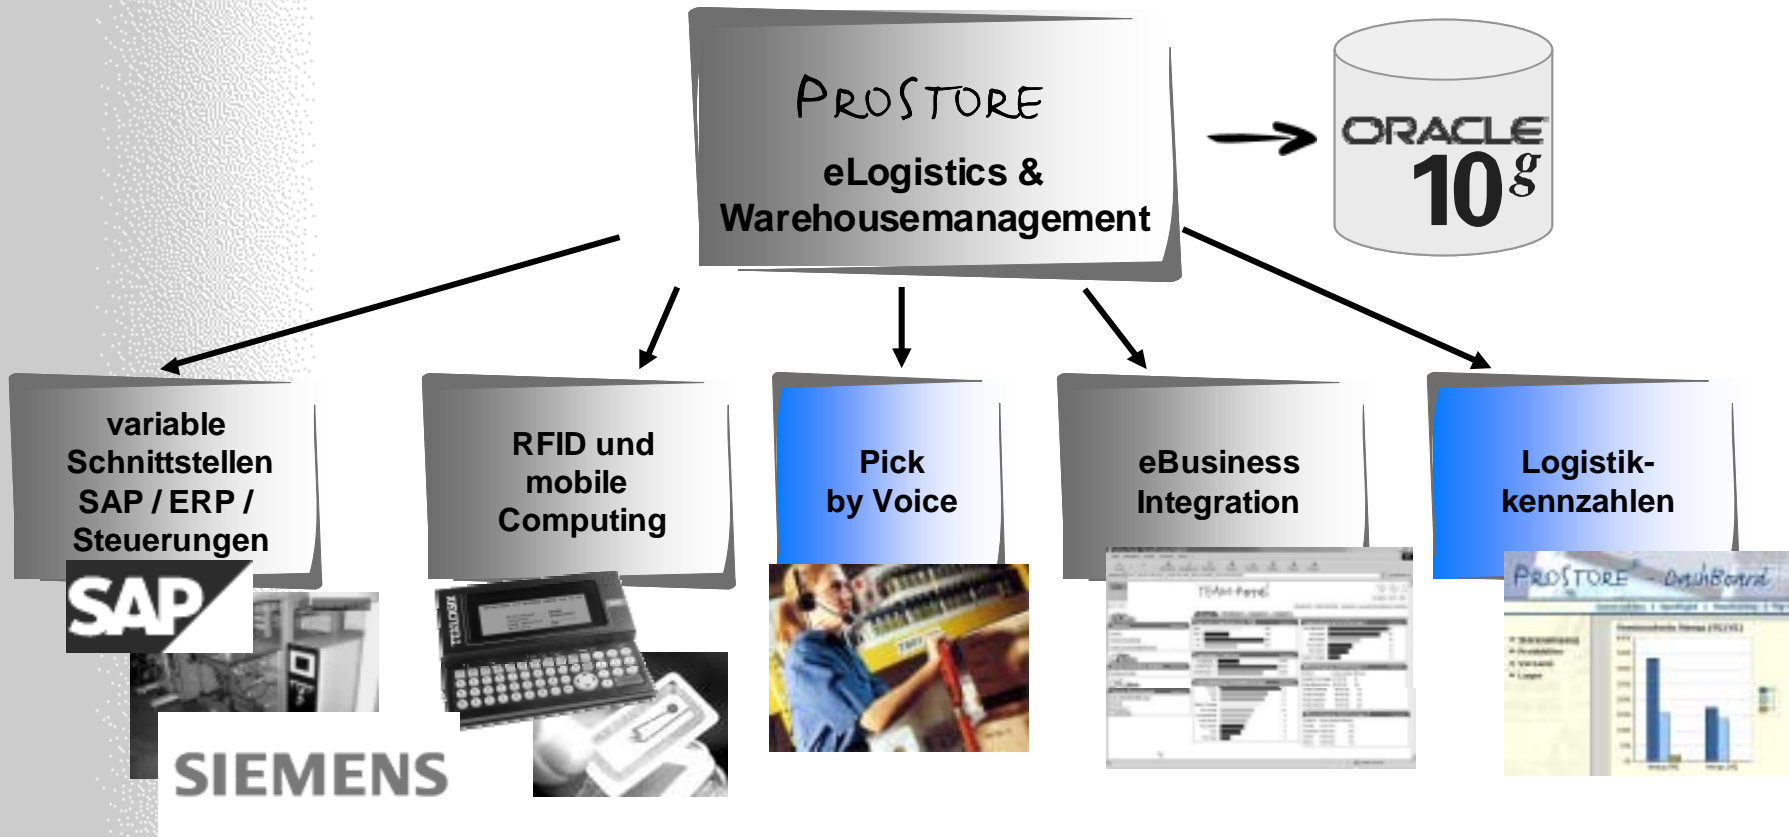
PROSTORE

eLogistics & Warehousemanagement

ORACLE $10^g$

variable Schnittstellen SAP / ERP / Steuerungen

SAP

SIEMENS

RFID und mobile Computing

Pick by Voice

eBusiness Integration

Logistikkennzahlen

PROSTORE DashBoard